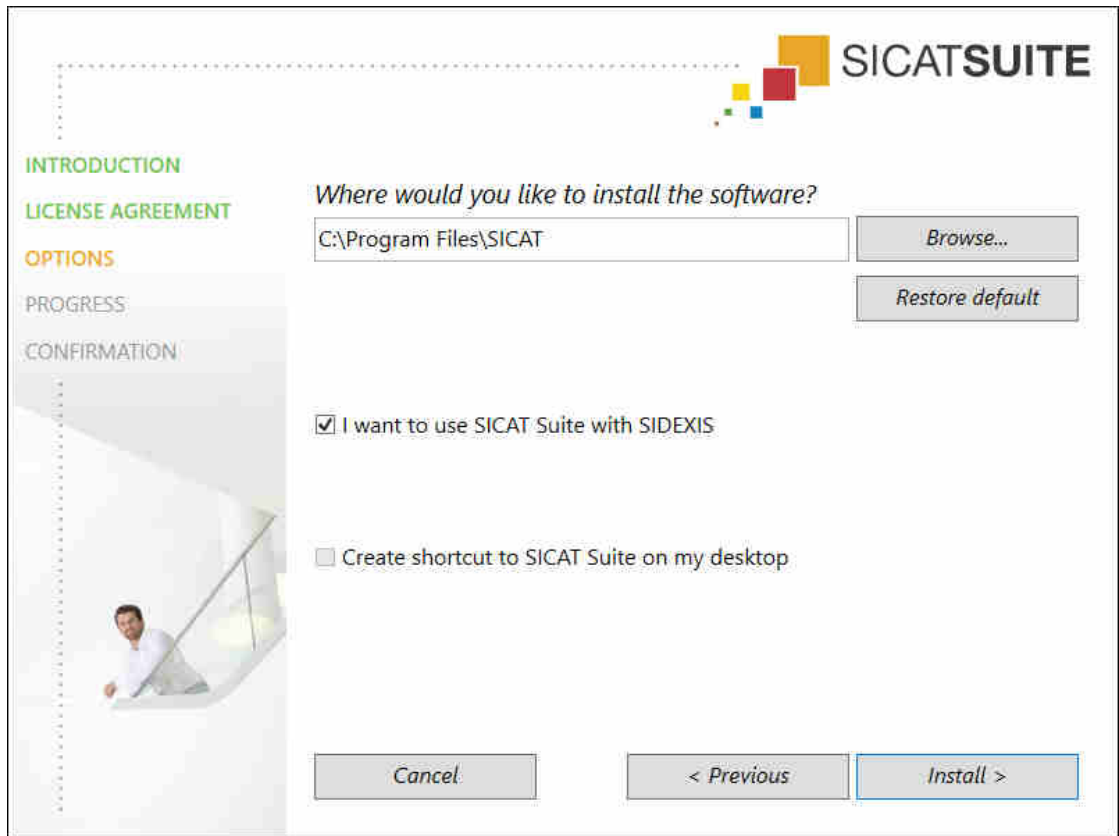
SICATSUITE

INTRODUCTION
LICENSE AGREEMENT
OPTIONS
PROGRESS
CONFIRMATION

Where would you like to install the software?

C:\Program Files\SICAT

Browse...

Restore default

☑ I want to use SICAT Suite with SIDEXIS

Create shortcut to SICAT Suite on my desktop

Cancel

< Previous

Install >